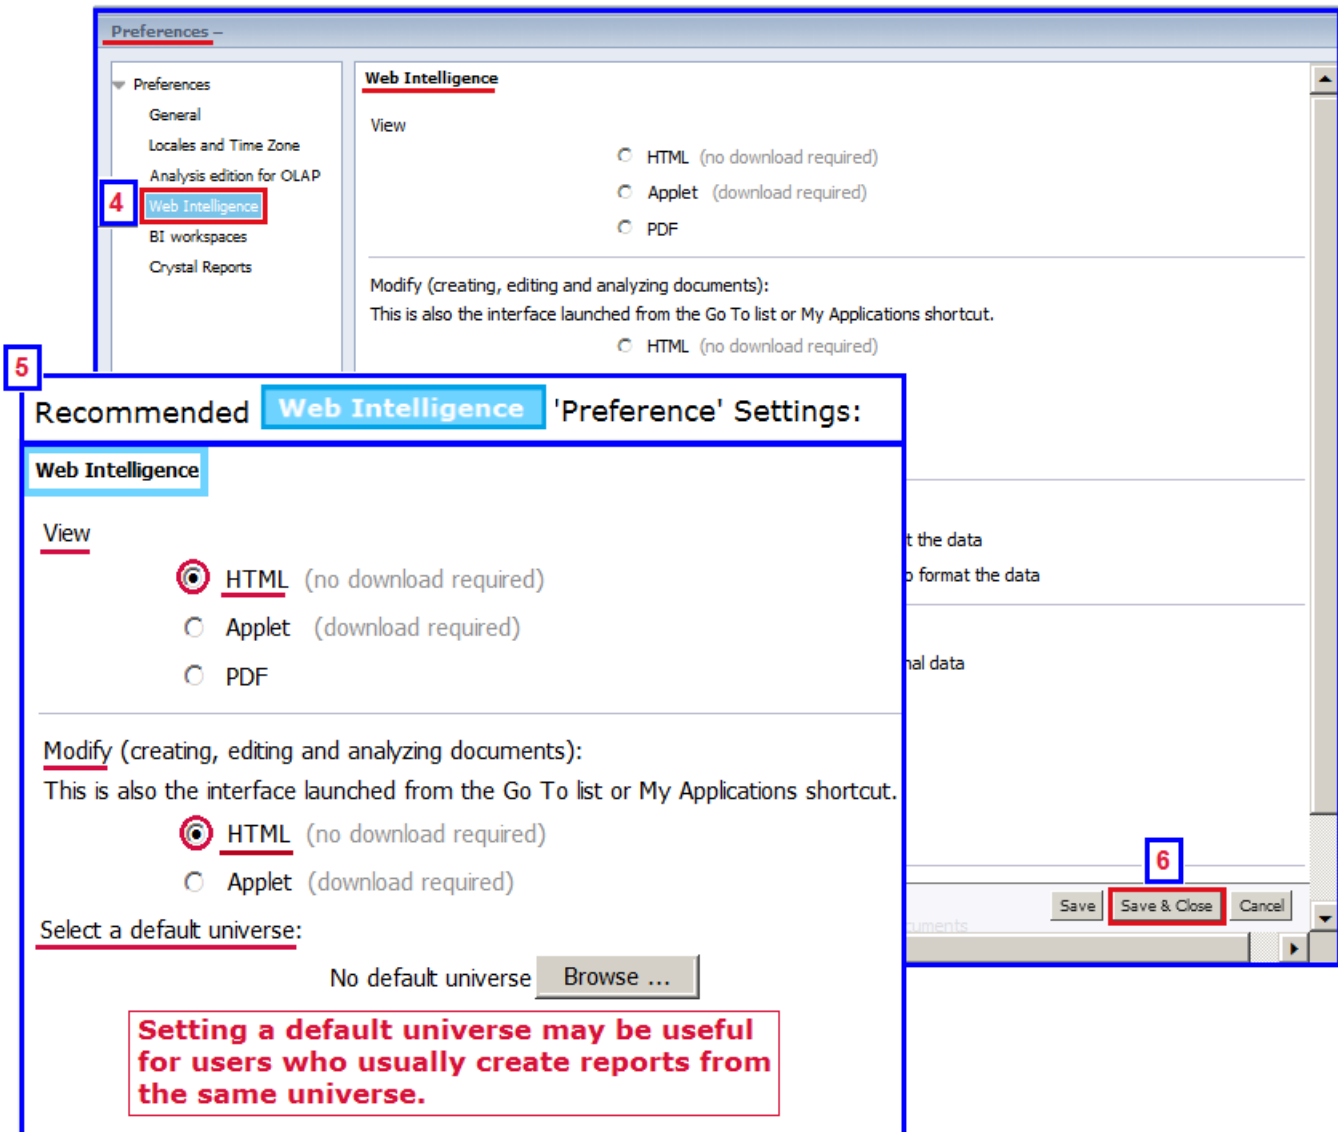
Preferences –

Preferences
General
Locales and Time Zone
Analysis edition for OLAP
4
Web Intelligence
BI workspaces
Crystal Reports

Web Intelligence

View

HTML (no download required)
Applet (download required)
PDF

Modify (creating, editing and analyzing documents):
This is also the interface launched from the Go To list or My Applications shortcut.
HTML (no download required)

5
Recommended Web Intelligence 'Preference' Settings:

Web Intelligence

View

HTML (no download required)
Applet (download required)
PDF

Modify (creating, editing and analyzing documents):
This is also the interface launched from the Go To list or My Applications shortcut.
HTML (no download required)
Applet (download required)

Select a default universe:

No default universe Browse ...

Setting a default universe may be useful for users who usually create reports from the same universe.

t the data
o format the data

nal data

6
Save Save & Close Cancel
uments